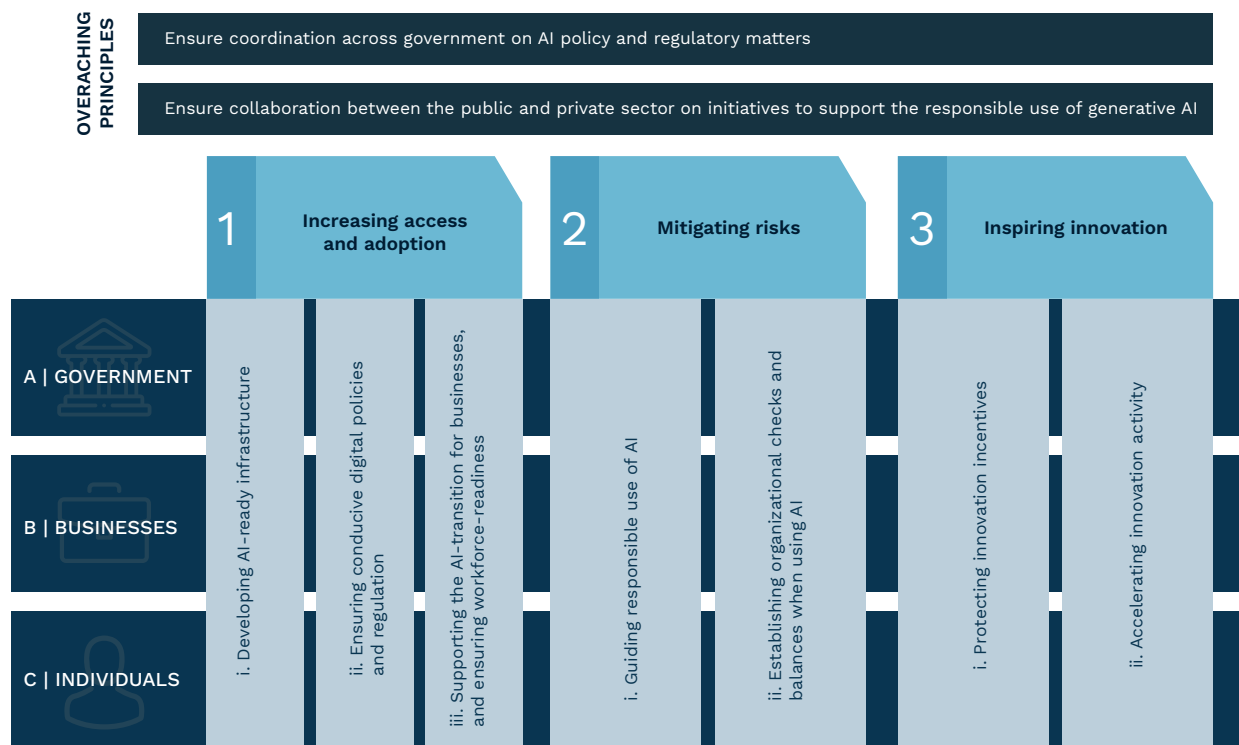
OVERACHING PRINCIPLES

Ensure coordination across government on AI policy and regulatory matters

Ensure collaboration between the public and private sector on initiatives to support the responsible use of generative AI

1 Increasing access and adoption

2 Mitigating risks

3 Inspiring innovation

A | GOVERNMENT

B | BUSINESSES

C | INDIVIDUALS

i. Developing AI-ready infrastructure

ii. Ensuring conducive digital policies and regulation

iii. Supporting the AI-transition for businesses, and ensuring workforce-readiness

i. Guiding responsible use of AI

ii. Establishing organizational checks and balances when using AI

i. Protecting innovation incentives

ii. Accelerating innovation activity